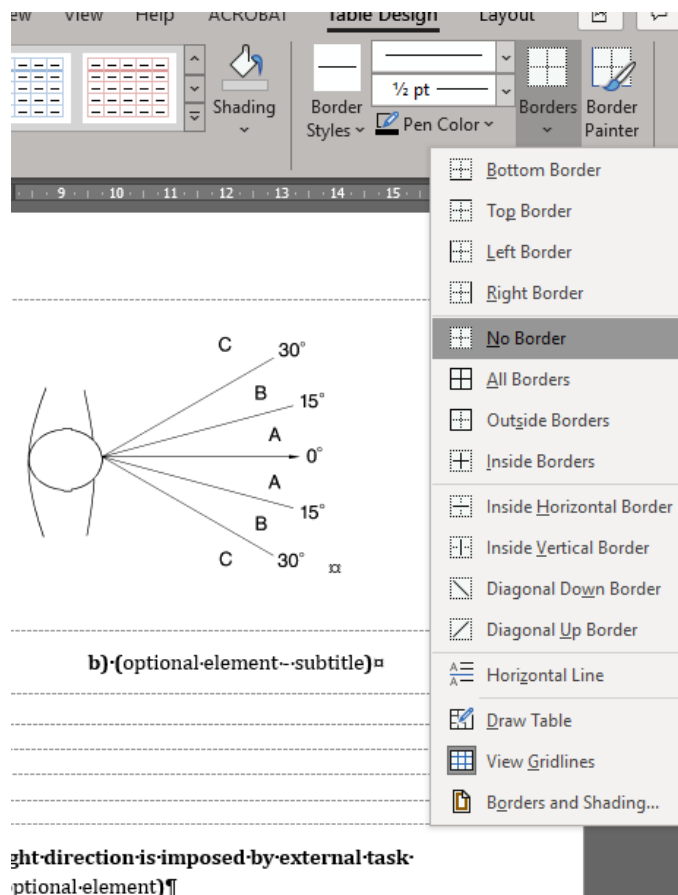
ew View Help ACROBAT Table Design Layout

Shading

Border Styles

½ pt

Pen Color

Borders

Border Painter

9 · 10 · 11 · 12 · 13 · 14 · 15

Bottom Border
Top Border
Left Border
Right Border
No Border
All Borders
Outside Borders
Inside Borders
Inside Horizontal Border
Inside Vertical Border
Diagonal Down Border
Diagonal Up Border
Horizontal Line
Draw Table
View Gridlines
Borders and Shading...

C 30°
B 15°
A 0°
A 15°
B
C 30°
¤

b)·(optional·element·-·subtitle)¤

ght·direction·is·imposed·by·external·task·
ptional·element)¶